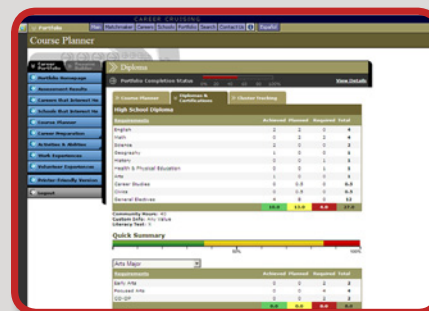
CAREER CRUISING

Portfolio | Main | Matchmaker | Career | Schools | Portfolio | Search | Contact Us | ? | Español

Course Planner

Career Portfolio

Portfolio Homepage
Assessment Results
Careers that Interest Me
Schools that Interest Me
Course Planner
Career Preparation
Activities & Hobbies
Work Experiences
Volunteer Experiences
Printer Friendly Version
Logout

Diploma

Portfolio Completion Status

View Details

Course Planner | Diploma & Certifications | Cluster Tracking

High School Diploma

| Requirements | Achieved | Planned | Required | Total |
|---|---|---|---|---|
| English | 2 | 2 | 0 | 4 |
| Math | 1 | 2 | 1 | 4 |
| Science | 2 | 1 | 0 | 3 |
| Geography | 1 | 0 | 0 | 1 |
| History | 0 | 0 | 1 | 1 |
| Health & Physical Education | 1 | 0 | 0 | 1 |
| Arts | 1 | 0 | 0 | 1 |
| Career Studies | 0 | 0.5 | 0 | 0.5 |
| Civics | 0 | 0.5 | 0 | 0.5 |
| General Electives | 4 | 8 | 0 | 12 |
| | 16.0 | 13.0 | 0.0 | 29.0 |

Community Hours: 40
Custom Info: n/a Value
Literacy Test: X

Quick Summary

0% 50% 100%

Arts Major

| Requirements | Achieved | Planned | Required | Total |
|---|---|---|---|---|
| Early Arts | 1 | 0 | 2 | 3 |
| Focused Arts | 0 | 0 | 4 | 4 |
| CO-OP | 0 | 0 | 2 | 2 |
| | 0.0 | 0.0 | 0.0 | 0.0 |